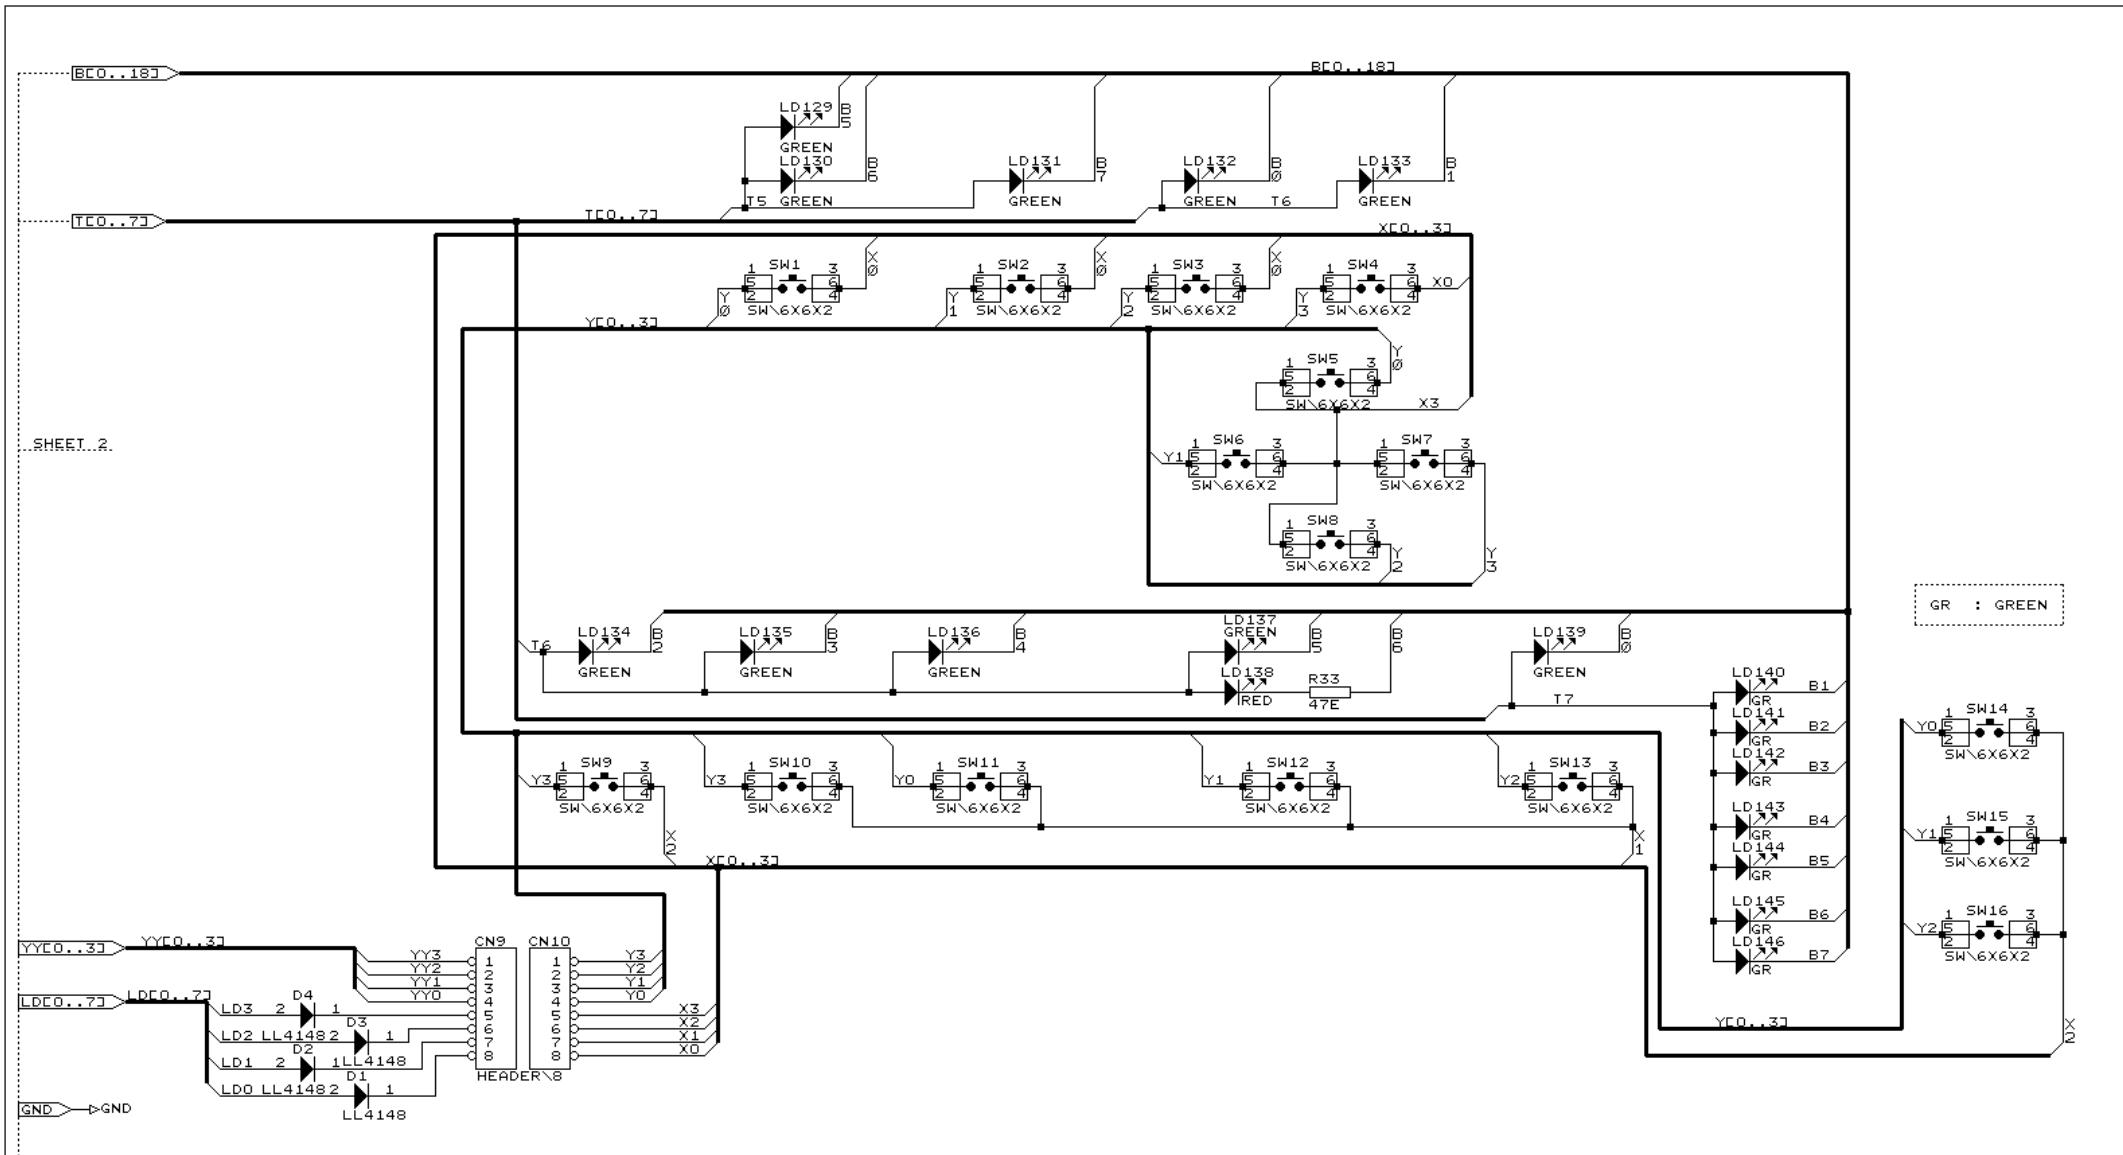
B[0..18]
B[0..18]
LD129 B5
GREEN
LD130 B6
GREEN
T5
LD131 B7
GREEN
LD132 B0
GREEN
T6
LD133 B1
GREEN
T[0..7]
T[0..7]
X[0..3]
SW1 1 5 2 3 6 4 X0 Y0 SW\6X6X2
SW2 1 5 2 3 6 4 X0 Y1 SW\6X6X2
SW3 1 5 2 3 6 4 X0 Y2 SW\6X6X2
SW4 1 5 2 3 6 4 X0 Y3 SW\6X6X2
Y[0..3]
SW5 1 5 2 3 6 4 Y0 SW\6X6X2 X3
SHEET 2
SW6 1 5 2 3 6 4 Y1 SW\6X6X2
SW7 1 5 2 3 6 4 SW\6X6X2
SW8 1 5 2 3 6 4 Y2 SW\6X6X2 Y3
GR : GREEN
T6
LD134 B2 GREEN
LD135 B3 GREEN
LD136 B4 GREEN
LD137 GREEN B5
LD138 RED
R33 47E B6
LD139 B0 GREEN
T7
LD140 GR B1
LD141 GR B2
LD142 GR B3
LD143 GR B4
LD144 GR B5
LD145 GR B6
LD146 GR B7
SW9 Y3 1 5 2 3 6 4 SW\6X6X2 X2
SW10 Y3 1 5 2 3 6 4 SW\6X6X2
SW11 Y0 1 5 2 3 6 4 SW\6X6X2
SW12 Y1 1 5 2 3 6 4 SW\6X6X2
SW13 Y2 1 5 2 3 6 4 SW\6X6X2 X1
X[0..3]
SW14 Y0 1 5 2 3 6 4 SW\6X6X2
SW15 Y1 1 5 2 3 6 4 SW\6X6X2
SW16 Y2 1 5 2 3 6 4 SW\6X6X2
YY[0..3] YY[0..3]
YY3 YY2 YY1 YY0
CN9 1 2 3 4 5 6 7 8
CN10 1 2 3 4 5 6 7 8
Y3 Y2 Y1 Y0 X3 X2 X1 X0
LD[0..7] LD[0..7]
LD3 2 D4 1
LD2 LL4148 2 D3 1
LD1 2 D2 1 LL4148
LD0 LL4148 2 D1 1
LL4148
HEADER\8
Y[0..3]
X2
GND GND